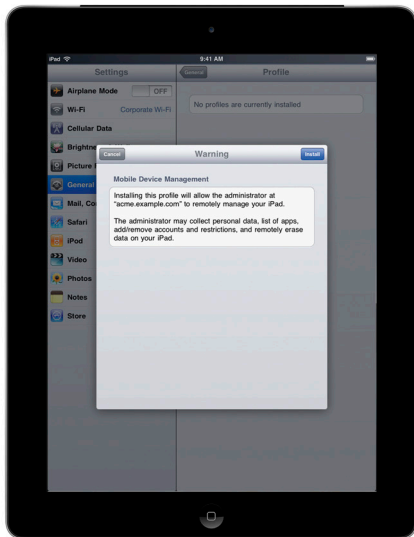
iPad
9:41 AM
Settings
General
Profile
Airplane Mode
OFF
Wi-Fi
Corporate Wi-Fi
Cellular Data
Brightne
Picture F
General
Mail, Co
Safari
iPod
Video
Photos
Notes
Store
No profiles are currently installed
Cancel
Warning
Install
Mobile Device Management
Installing this profile will allow the administrator at "acme.example.com" to remotely manage your iPad.

The administrator may collect personal data, list of apps, add/remove accounts and restrictions, and remotely erase data on your iPad.